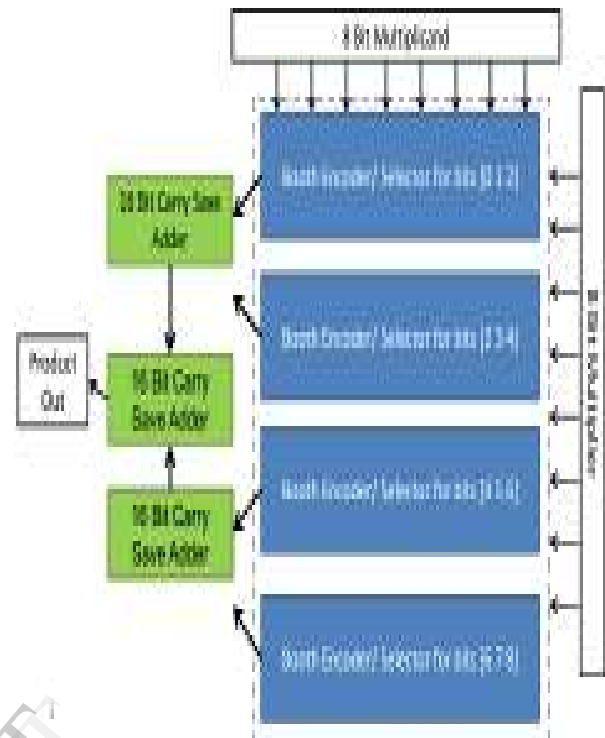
8 Bit Multiplicand

Booth Encoder/ Selector for bits [0 1 2]

Booth Encoder/ Selector for bits [2 3 4]

Booth Encoder/ Selector for bits [4 5 6]

Booth Encoder/ Selector for bits [6 7 8]

16 Bit Carry Save Adder

16 Bit Carry Save Adder

16 Bit Carry Save Adder

Product Out

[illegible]